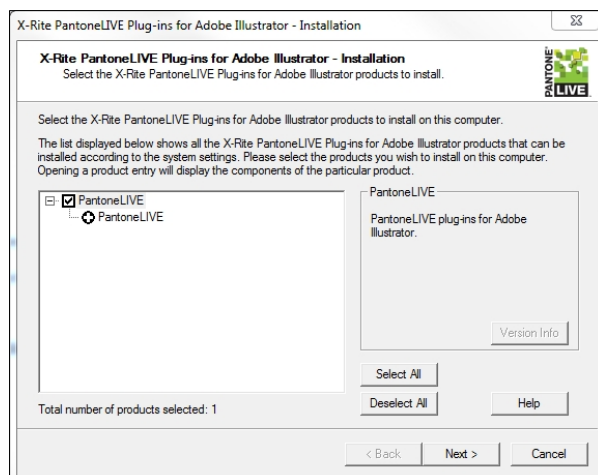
X-Rite PantoneLIVE Plug-ins for Adobe Illustrator - Installation

X-Rite PantoneLIVE Plug-ins for Adobe Illustrator - Installation
Select the X-Rite PantoneLIVE Plug-ins for Adobe Illustrator products to install.

PANTONE LIVE

Select the X-Rite PantoneLIVE Plug-ins for Adobe Illustrator products to install on this computer.

The list displayed below shows all the X-Rite PantoneLIVE Plug-ins for Adobe Illustrator products that can be installed according to the system settings. Please select the products you wish to install on this computer. Opening a product entry will display the components of the particular product.

PantoneLIVE
PantoneLIVE

PantoneLIVE
PantoneLIVE plug-ins for Adobe Illustrator.

Version Info

Select All

Deselect All

Help

Total number of products selected: 1

< Back

Next >

Cancel